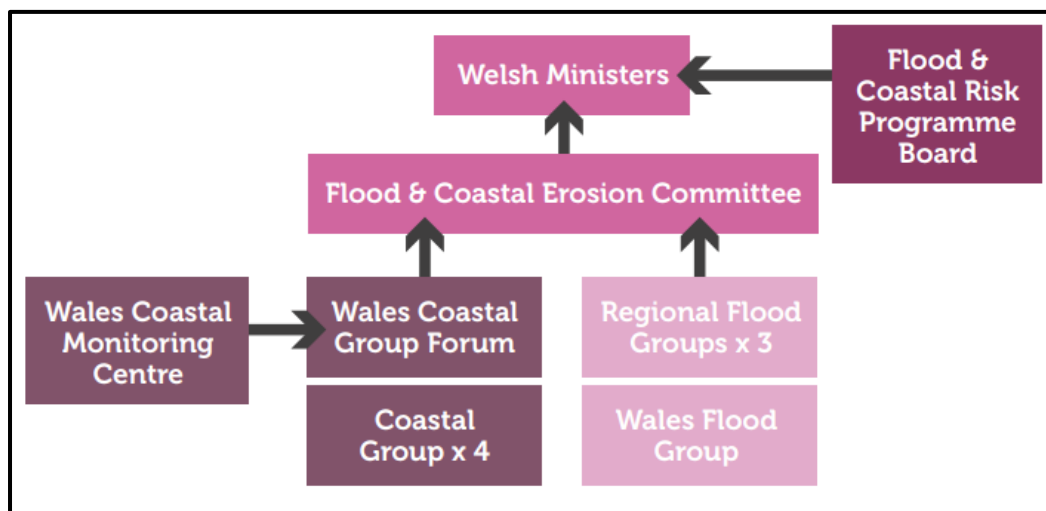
Welsh Ministers

Flood & Coastal Risk Programme Board

Flood & Coastal Erosion Committee

Wales Coastal Monitoring Centre

Wales Coastal Group Forum

Regional Flood Groups x 3

Coastal Group x 4

Wales Flood Group